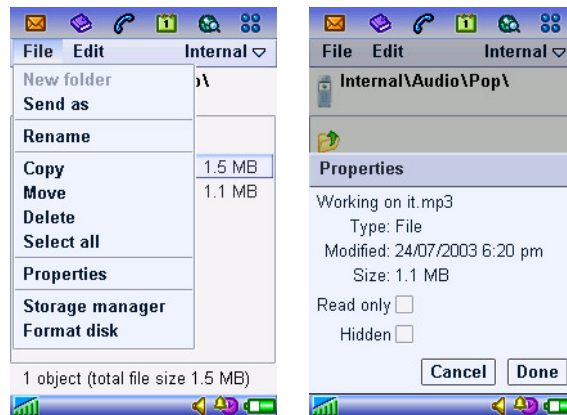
File Edit Internal ▽

New folder
Send as
Rename
Copy
Move
Delete
Select all
Properties
Storage manager
Format disk

p\

1.5 MB
1.1 MB

1 object (total file size 1.5 MB)

File Edit Internal ▽

Internal\Audio\Pop\

Properties

Working on it.mp3
Type: File
Modified: 24/07/2003 6:20 pm
Size: 1.1 MB
Read only
Hidden

Cancel Done